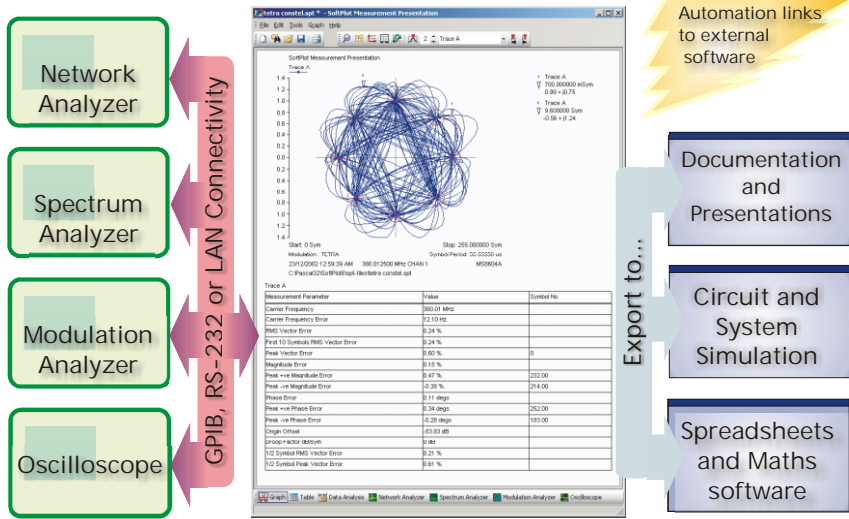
Network Analyzer

Spectrum Analyzer

Modulation Analyzer

Oscilloscope

GPIB, RS-232 or LAN Connectivity

tetra constel.spt * - SoftPlot Measurement Presentation

File Edit Tools Graph Help

2 Trace A

SoftPlot Measurement Presentation

Trace A

1.4
1.2
1
0.8
0.6
0.4
0.2
0
-0.2
-0.4
-0.6
-0.8
-1
-1.2
-1.4

Trace A
700.000000 mSym
0.80 + j0.75

Trace A
9.600000 Sym
-0.56 + j1.24

Start: 0 Sym
Modulation : TETRA
23/12/2002 12:59:39 AM 380.012500 MHz CHAN 1
C:\Pascal32\SoftPlot\spt-files\tetra constel.spt

Stop: 255.000000 Sym
Symbol Period: 55.55550 us
MS8604A

Trace A

| Measurement Parameter | Value | Symbol No |
|---|---|---|
| Carrier Frequency | 380.01 MHz | |
| Carrier Frequency Error | 12.10 Hz | |
| RMS Vector Error | 0.24 % | |
| First 10 Symbols RMS Vector Error | 0.34 % | |
| Peak Vector Error | 0.60 % | 0 |
| Magnitude Error | 0.15 % | |
| Peak +ve Magnitude Error | 0.47 % | 232.00 |
| Peak -ve Magnitude Error | -0.38 % | 214.00 |
| Phase Error | 0.11 degs | |
| Peak +ve Phase Error | 0.34 degs | 252.00 |
| Peak -ve Phase Error | -0.28 degs | 183.00 |
| Origin Offset | -53.03 dB | |
| Droop Factor dB/sym | 0 dB | |
| 1/2 Symbol RMS Vector Error | 0.21 % | |
| 1/2 Symbol Peak Vector Error | 0.61 % | |

Graph Table Data Analysis Network Analyzer Spectrum Analyzer Modulation Analyzer Oscilloscope

Automation links to external software

Export to...

Documentation and Presentations

Circuit and System Simulation

Spreadsheets and Maths software